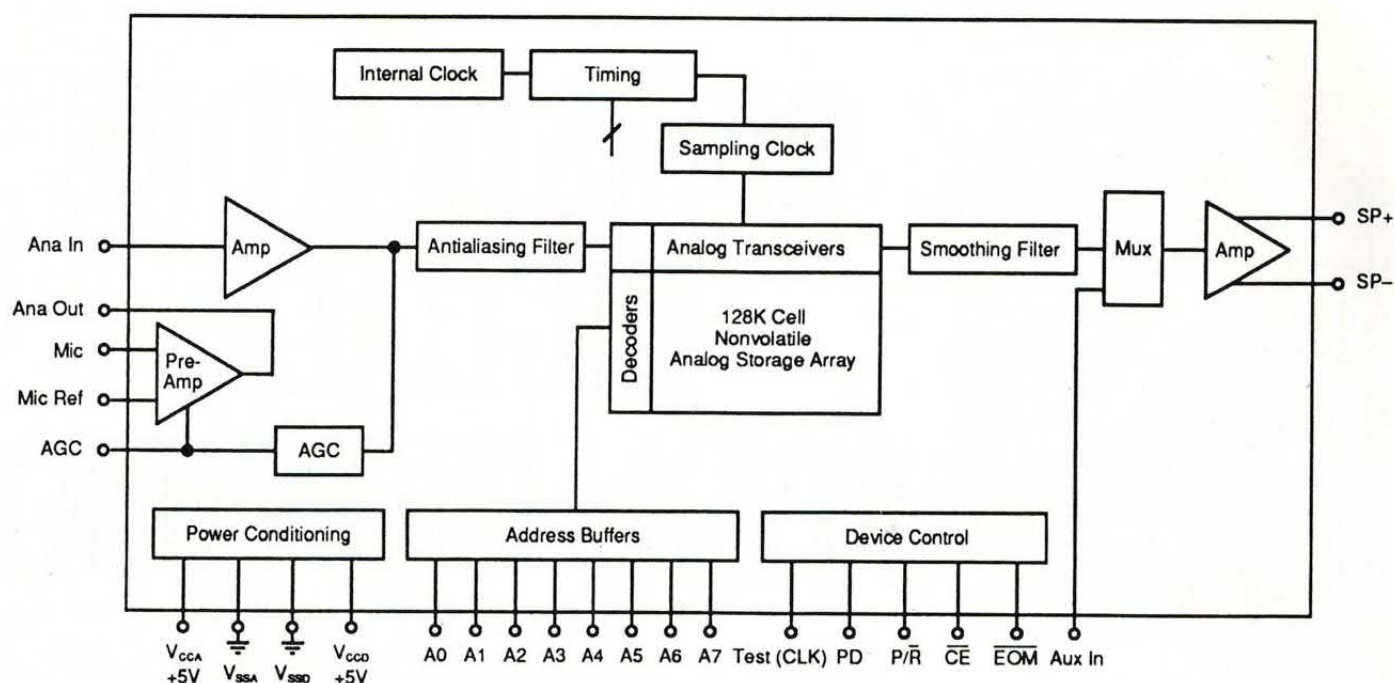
Internal Clock
Timing
Sampling Clock
Ana In
Amp
Antialiasing Filter
Analog Transceivers
Smoothing Filter
Mux
Amp
SP+
SP–
Ana Out
Mic
Pre-Amp
Mic Ref
Decoders
128K Cell Nonvolatile Analog Storage Array
AGC
AGC
Power Conditioning
Address Buffers
Device Control
$V_{CCA}$ +5V
$V_{SSA}$
$V_{SSD}$
$V_{CCD}$ +5V
A0 A1 A2 A3 A4 A5 A6 A7 Test (CLK) PD $P/\overline{R}$ $\overline{CE}$ $\overline{EOM}$ Aux In